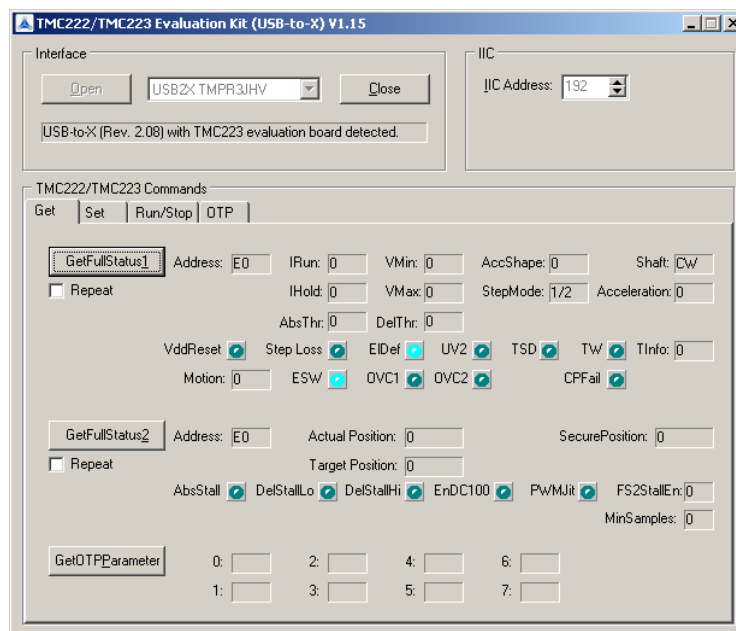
TMC222/TMC223 Evaluation Kit (USB-to-X) V1.15

Interface

Open

USB2X TMPR3JHV

Close

USB-to-X (Rev. 2.08) with TMC223 evaluation board detected.

IIC

IIC Address: 192

TMC222/TMC223 Commands

Get | Set | Run/Stop | OTP

GetFullStatus1

Address: E0

IRun: 0

VMin: 0

AccShape: 0

Shaft: CW

Repeat

IHold: 0

VMax: 0

StepMode: 1/2

Acceleration: 0

AbsThr: 0

DelThr: 0

VddReset

Step Loss

ElDef

UV2

TSD

TW

TInfo: 0

Motion: 0

ESW

OVC1

OVC2

CPFail

GetFullStatus2

Address: E0

Actual Position: 0

SecurePosition: 0

Repeat

Target Position: 0

AbsStall

DelStallLo

DelStallHi

EnDC100

PWMJit

FS2StallEn: 0

MinSamples: 0

GetOTPParameter

0:

2:

4:

6:

1:

3:

5:

7: